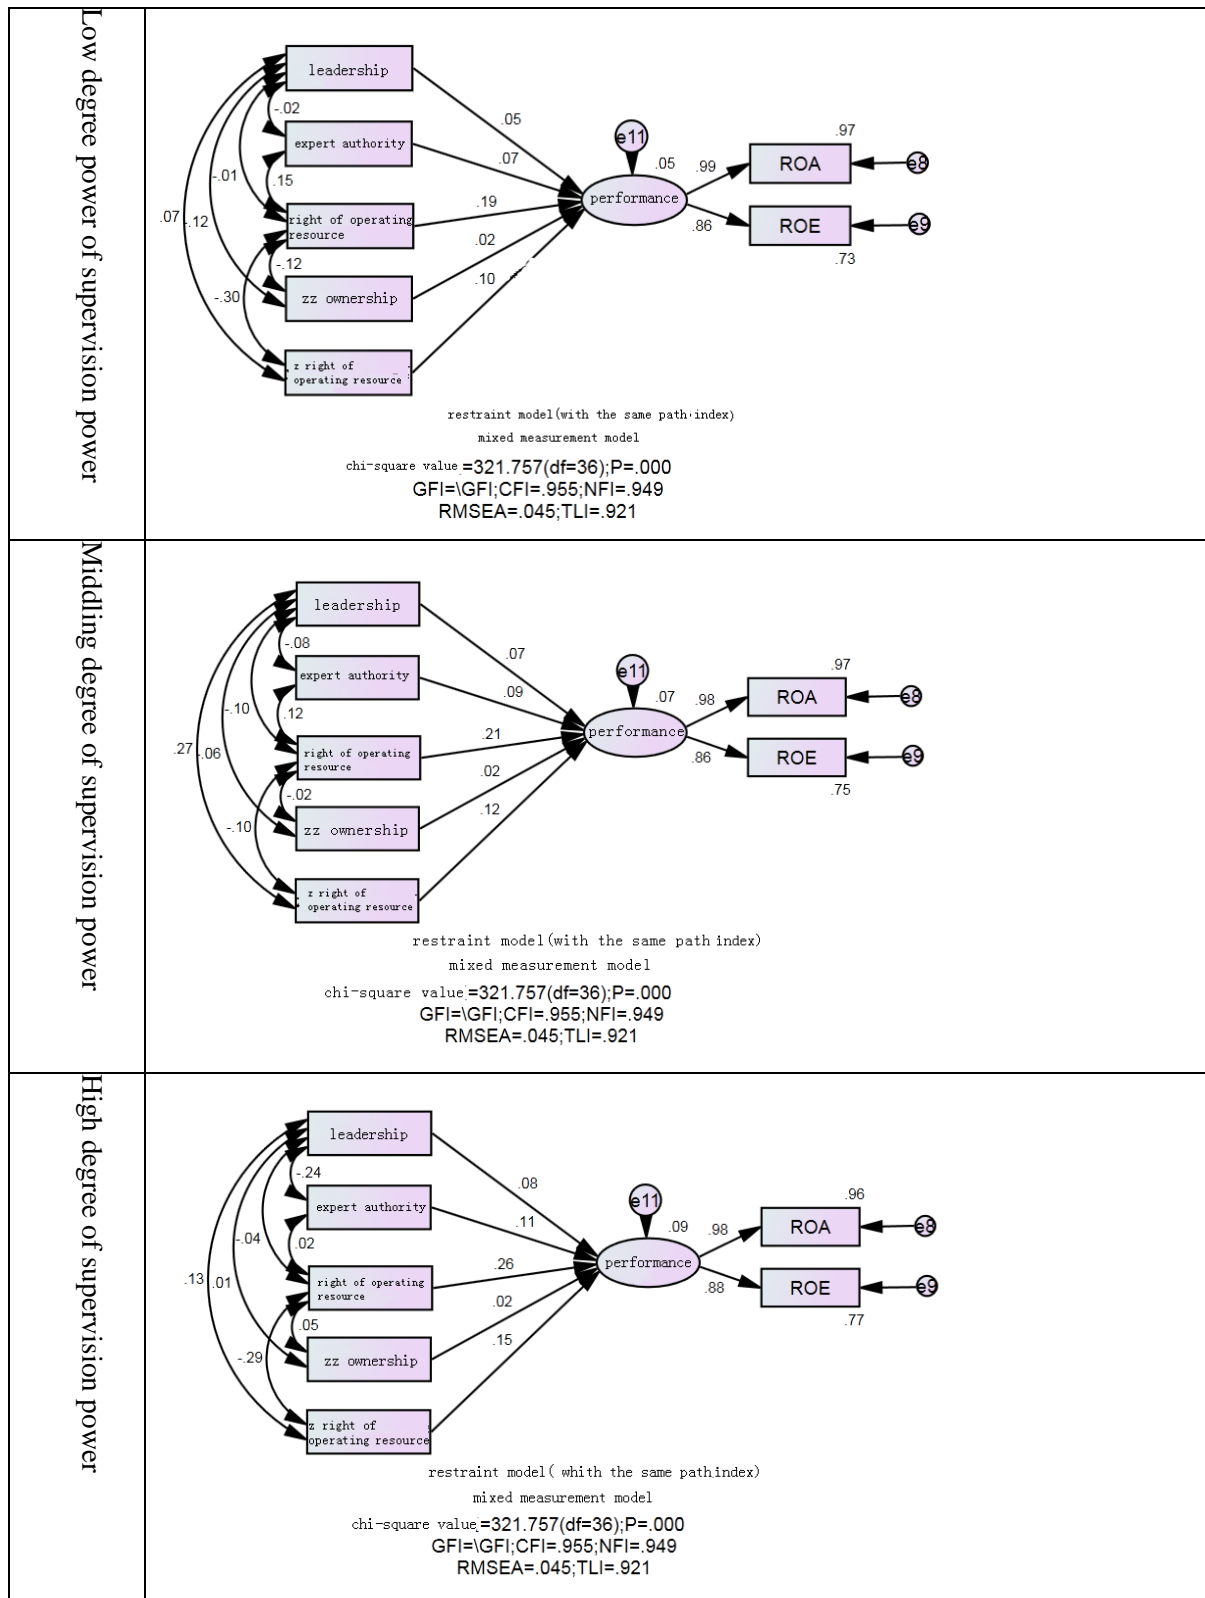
| Low degree power of supervision power | leadership, expert authority, right of operating resource, zz ownership, z right of operating resource; -.02, .15, -.12, -.01, .12, .07, -.30; .05, .07, .19, .02, .10; e11; .05; performance; .99, .86; ROA .97; ROE .73; e8; e9. restraint model(with the same path index) mixed measurement model chi-square value =321.757(df=36);P=.000 GFI=\GFI;CFI=.955;NFI=.949 RMSEA=.045;TLI=.921 |
|---|---|
| Middling degree of supervision power | leadership, expert authority, right of operating resource, zz ownership, z right of operating resource; -.08, .12, -.02, -.10, .06, .27, -.10; .07, .09, .21, .02, .12; e11; .07; performance; .98, .86; ROA .97; ROE .75; e8; e9. restraint model(with the same path index) mixed measurement model chi-square value =321.757(df=36);P=.000 GFI=\GFI;CFI=.955;NFI=.949 RMSEA=.045;TLI=.921 |
| High degree of supervision power | leadership, expert authority, right of operating resource, zz ownership, z right of operating resource; -.24, .02, .05, -.04, .01, .13, -.29; .08, .11, .26, .02, .15; e11; .09; performance; .98, .88; ROA .96; ROE .77; e8; e9. restraint model( whith the same path index) mixed measurement model chi-square value =321.757(df=36);P=.000 GFI=\GFI;CFI=.955;NFI=.949 RMSEA=.045;TLI=.921 |